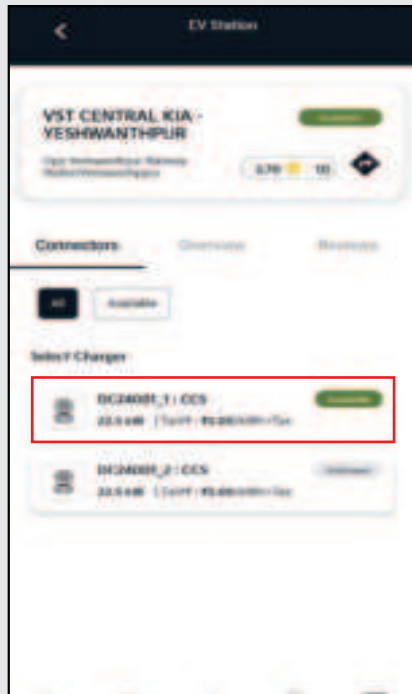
EV Station

VST CENTRAL KIA - YESHWANTHPUR

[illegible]

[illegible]

Opp Yeshwanthpur Railway Station Yeshwanthpur

3.70 10

Connectors

Overview

Reviews

All

Available

Select Charger

DC240If_1 : CCS

22.5 kW | Tariff : ₹5.00/kWh+Tax

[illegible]

DC240If_2 : CCS

22.5 kW | Tariff : ₹5.00/kWh+Tax

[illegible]